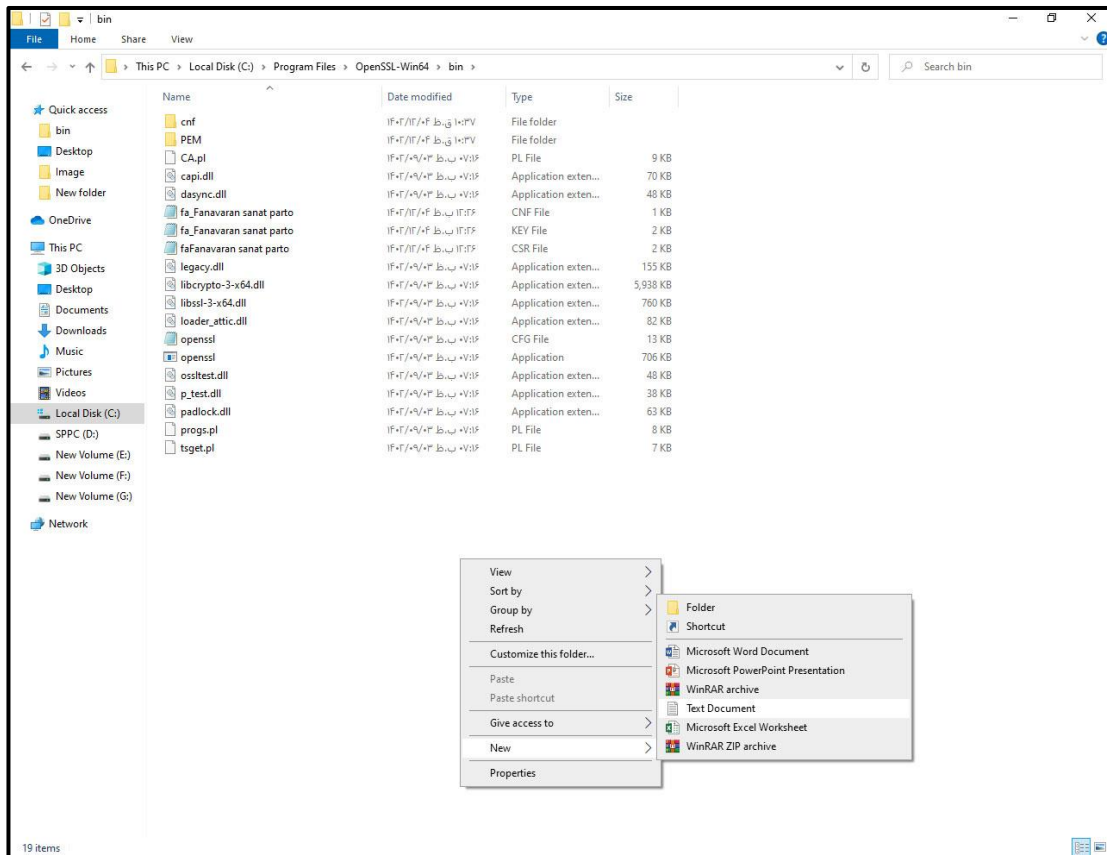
bin

File Home Share View

This PC > Local Disk (C:) > Program Files > OpenSSL-Win64 > bin >

Search bin

Quick access
bin
Desktop
Image
New folder
OneDrive
This PC
3D Objects
Desktop
Documents
Downloads
Music
Pictures
Videos
Local Disk (C:)
SPPC (D:)
New Volume (E:)
New Volume (F:)
New Volume (G:)
Network

| Name | Date modified | Type | Size |
|---|---|---|---|
| cnf | ۱۴۰۲/۱۲/۰۴ ق.ظ ۱۰:۳۷ | File folder | |
| PEM | ۱۴۰۲/۱۲/۰۴ ق.ظ ۱۰:۳۷ | File folder | |
| CA.pl | ۱۴۰۲/۰۹/۰۳ ب.ظ ۰۷:۱۶ | PL File | 9 KB |
| capi.dll | ۱۴۰۲/۰۹/۰۳ ب.ظ ۰۷:۱۶ | Application exten... | 70 KB |
| dasync.dll | ۱۴۰۲/۰۹/۰۳ ب.ظ ۰۷:۱۶ | Application exten... | 48 KB |
| fa_Fanavaran sanat parto | ۱۴۰۲/۱۲/۰۴ ب.ظ ۱۲:۲۶ | CNF File | 1 KB |
| fa_Fanavaran sanat parto | ۱۴۰۲/۱۲/۰۴ ب.ظ ۱۲:۲۶ | KEY File | 2 KB |
| faFanavaran sanat parto | ۱۴۰۲/۱۲/۰۴ ب.ظ ۱۲:۲۶ | CSR File | 2 KB |
| legacy.dll | ۱۴۰۲/۰۹/۰۳ ب.ظ ۰۷:۱۶ | Application exten... | 155 KB |
| libcrypto-3-x64.dll | ۱۴۰۲/۰۹/۰۳ ب.ظ ۰۷:۱۶ | Application exten... | 5,938 KB |
| libssl-3-x64.dll | ۱۴۰۲/۰۹/۰۳ ب.ظ ۰۷:۱۶ | Application exten... | 760 KB |
| loader_attic.dll | ۱۴۰۲/۰۹/۰۳ ب.ظ ۰۷:۱۶ | Application exten... | 82 KB |
| openssl | ۱۴۰۲/۰۹/۰۳ ب.ظ ۰۷:۱۶ | CFG File | 13 KB |
| openssl | ۱۴۰۲/۰۹/۰۳ ب.ظ ۰۷:۱۶ | Application | 706 KB |
| ossltest.dll | ۱۴۰۲/۰۹/۰۳ ب.ظ ۰۷:۱۶ | Application exten... | 48 KB |
| p_test.dll | ۱۴۰۲/۰۹/۰۳ ب.ظ ۰۷:۱۶ | Application exten... | 38 KB |
| padlock.dll | ۱۴۰۲/۰۹/۰۳ ب.ظ ۰۷:۱۶ | Application exten... | 63 KB |
| progs.pl | ۱۴۰۲/۰۹/۰۳ ب.ظ ۰۷:۱۶ | PL File | 8 KB |
| tsget.pl | ۱۴۰۲/۰۹/۰۳ ب.ظ ۰۷:۱۶ | PL File | 7 KB |

View
Sort by
Group by
Refresh
Customize this folder...
Paste
Paste shortcut
Give access to
New
Properties

Folder
Shortcut
Microsoft Word Document
Microsoft PowerPoint Presentation
WinRAR archive
Text Document
Microsoft Excel Worksheet
WinRAR ZIP archive

19 items